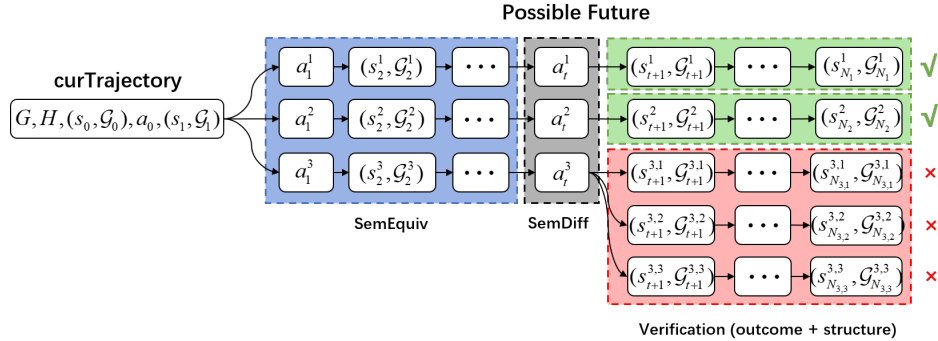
Possible Future

curTrajectory

$G, H, (s_0, \mathcal{G}_0), a_0, (s_1, \mathcal{G}_1)$

$a_1^1$ $(s_2^1, \mathcal{G}_2^1)$ $\cdots$ $a_t^1$ $(s_{t+1}^1, \mathcal{G}_{t+1}^1)$ $\cdots$ $(s_{N_1}^1, \mathcal{G}_{N_1}^1)$ √

$a_1^2$ $(s_2^2, \mathcal{G}_2^2)$ $\cdots$ $a_t^2$ $(s_{t+1}^2, \mathcal{G}_{t+1}^2)$ $\cdots$ $(s_{N_2}^2, \mathcal{G}_{N_2}^2)$ √

$a_1^3$ $(s_2^3, \mathcal{G}_2^3)$ $\cdots$ $a_t^3$ $(s_{t+1}^{3,1}, \mathcal{G}_{t+1}^{3,1})$ $\cdots$ $(s_{N_{3,1}}^{3,1}, \mathcal{G}_{N_{3,1}}^{3,1})$ ×

$(s_{t+1}^{3,2}, \mathcal{G}_{t+1}^{3,2})$ $\cdots$ $(s_{N_{3,2}}^{3,2}, \mathcal{G}_{N_{3,2}}^{3,2})$ ×

$(s_{t+1}^{3,3}, \mathcal{G}_{t+1}^{3,3})$ $\cdots$ $(s_{N_{3,3}}^{3,3}, \mathcal{G}_{N_{3,3}}^{3,3})$ ×

SemEquiv

SemDiff

Verification (outcome + structure)